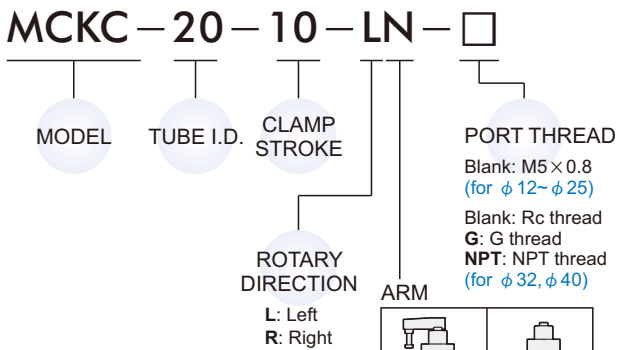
MCKC − 20 − 10 − LN − □

MODEL

TUBE I.D.

CLAMP STROKE

PORT THREAD
Blank: M5 × 0.8
(for $\phi$12~$\phi$25)
Blank: Rc thread
**G**: G thread
**NPT**: NPT thread
(for $\phi$32, $\phi$40)

ROTARY DIRECTION
**L**: Left
**R**: Right

ARM